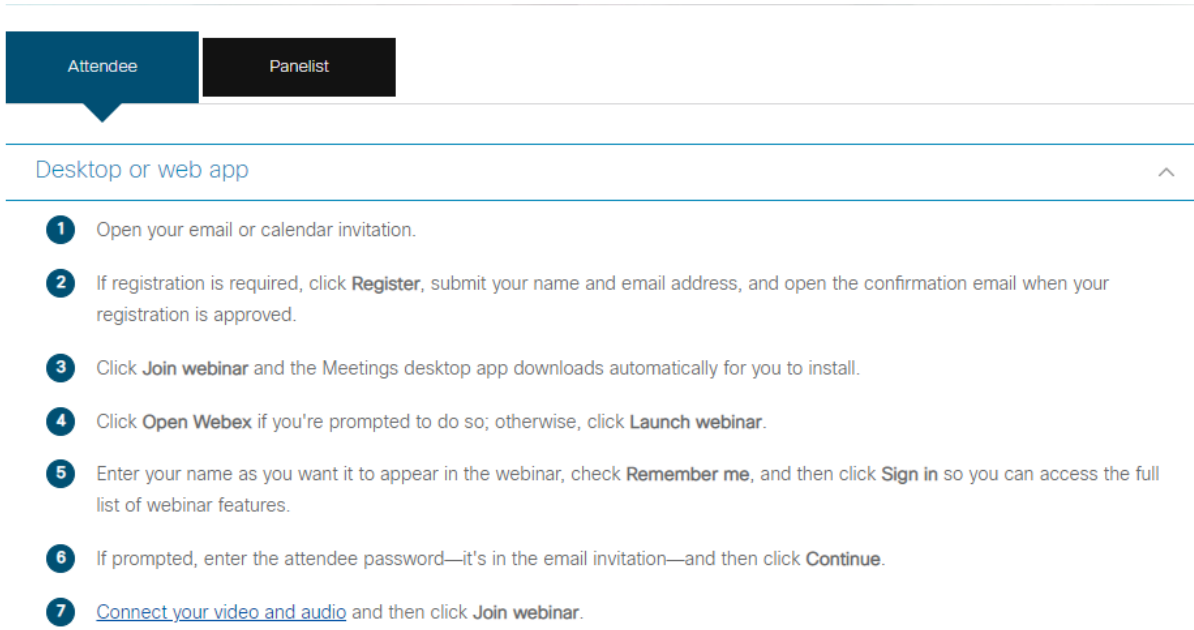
Attendee

Panelist

Desktop or web app

1 Open your email or calendar invitation.

2 If registration is required, click Register, submit your name and email address, and open the confirmation email when your registration is approved.

3 Click Join webinar and the Meetings desktop app downloads automatically for you to install.

4 Click Open Webex if you're prompted to do so; otherwise, click Launch webinar.

5 Enter your name as you want it to appear in the webinar, check Remember me, and then click Sign in so you can access the full list of webinar features.

6 If prompted, enter the attendee password—it's in the email invitation—and then click Continue.

7 Connect your video and audio and then click Join webinar.